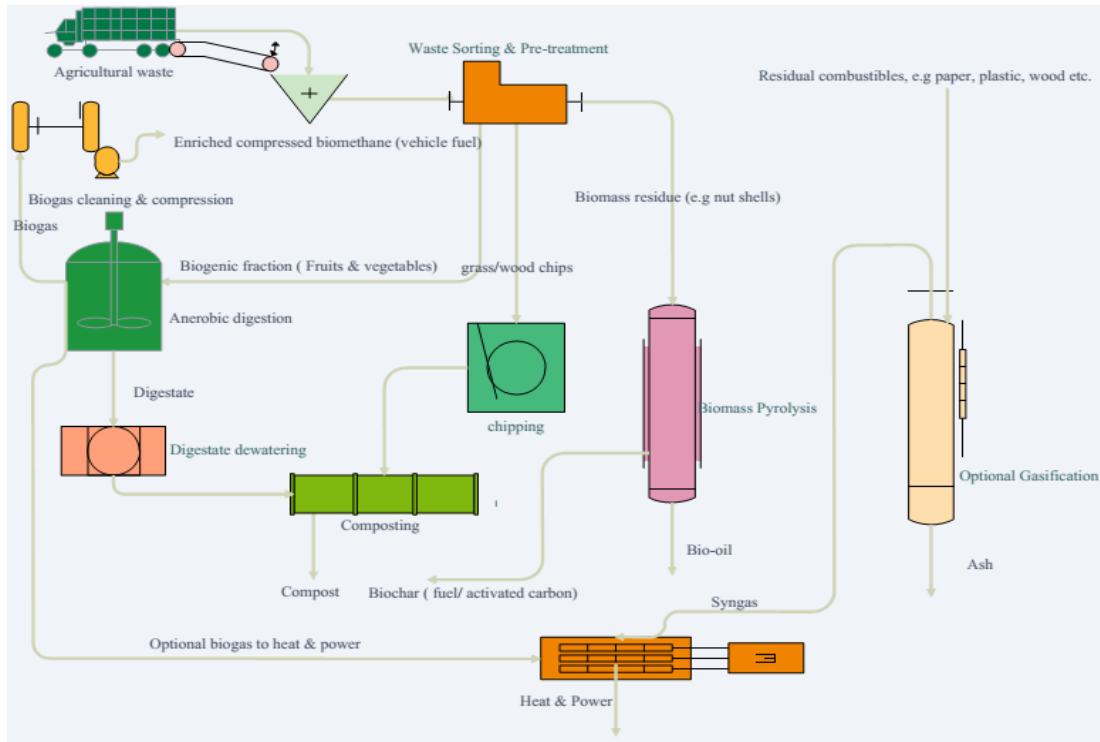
Agricultural waste

Waste Sorting & Pre-treatment

Residual combustibles, e.g paper, plastic, wood etc.

Enriched compressed biomethane (vehicle fuel)

Biogas cleaning & compression

Biomass residue (e.g nut shells)

Biogas

Biogenic fraction ( Fruits & vegetables)

grass/wood chips

Anerobic digestion

Digestate

chipping

Biomass Pyrolysis

Digestate dewatering

Optional Gasification

Composting

Bio-oil

Ash

Compost

Biochar ( fuel/ activated carbon)

Syngas

Optional biogas to heat & power

Heat & Power